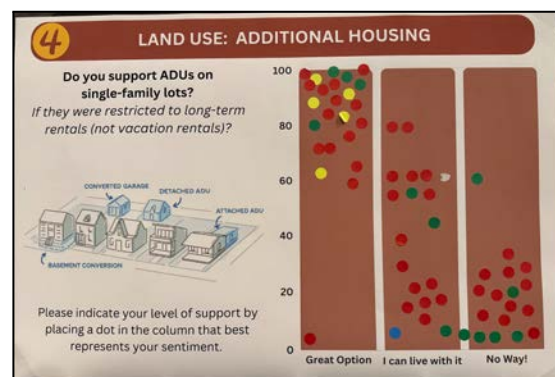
4 LAND USE: ADDITIONAL HOUSING

Do you support ADUs on single-family lots?
If they were restricted to long-term rentals (not vacation rentals)?

CONVERTED GARAGE
DETACHED ADU
ATTACHED ADU
BASEMENT CONVERSION

Please indicate your level of support by placing a dot in the column that best represents your sentiment.

100
80
60
40
20
0

Great Option
I can live with it
No Way!